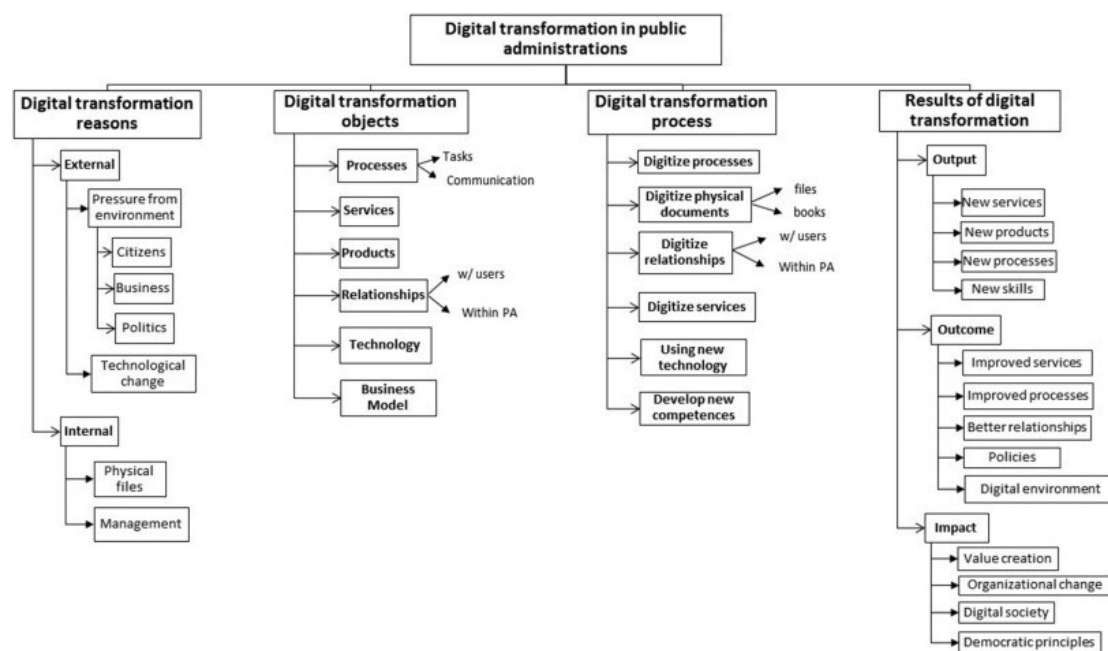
Digital transformation in public administrations

Digital transformation reasons
External
Pressure from environment
Citizens
Business
Politics
Technological change
Internal
Physical files
Management

Digital transformation objects
Processes
Tasks
Communication
Services
Products
Relationships
w/ users
Within PA
Technology
Business Model

Digital transformation process
Digitize processes
Digitize physical documents
files
books
Digitize relationships
w/ users
Within PA
Digitize services
Using new technology
Develop new competences

Results of digital transformation
Output
New services
New products
New processes
New skills
Outcome
Improved services
Improved processes
Better relationships
Policies
Digital environment
Impact
Value creation
Organizational change
Digital society
Democratic principles